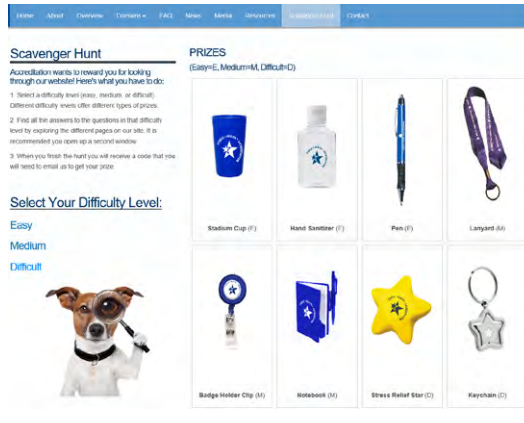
Home About Overview Content ▾ FAQ News Media Resources Scavenger Hunt Contact

Scavenger Hunt

Accreditation wants to reward you for looking through our website! Here's what you have to do:

1. Select a difficulty level (easy, medium, or difficult). Different difficulty levels offer different types of prizes.

2. Find all the answers to the questions in that difficulty level by exploring the different pages on our site. It is recommended you open up a second window.

3. When you finish the hunt you will receive a code that you will need to email us to get your prize.

Select Your Difficulty Level:

Easy

Medium

Difficult

PRIZES

(Easy=E, Medium=M, Difficult=D)

Stadium Cup (E)

Hand Sanitizer (E)

Pen (E)

Lanyard (M)

Badge Holder Clip (M)

Notebook (M)

Stress Relief Star (D)

Keychain (D)